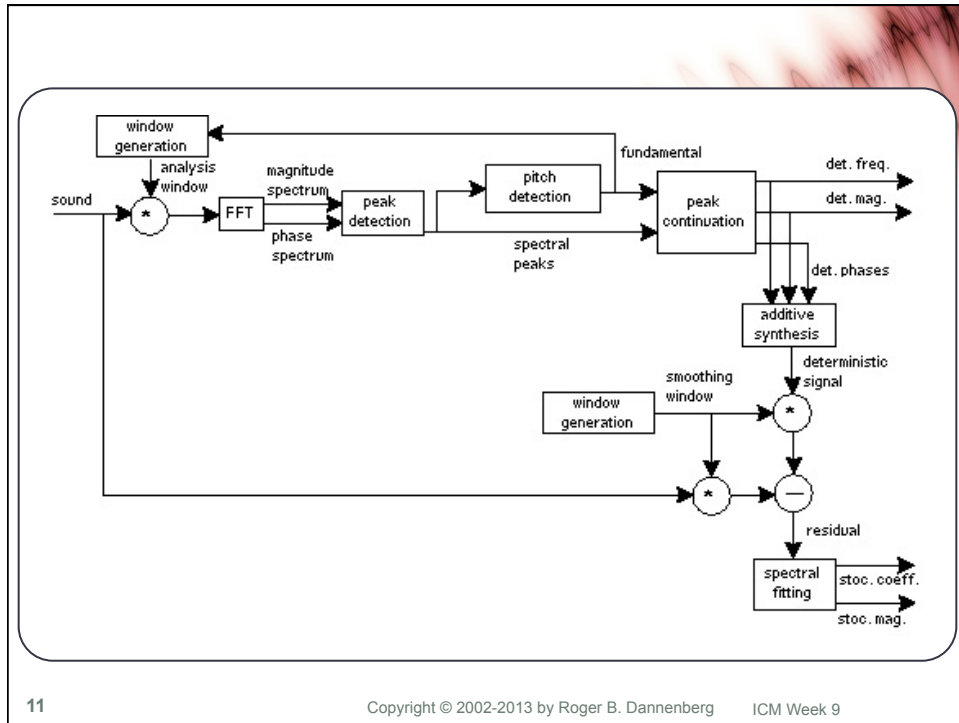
window generation

analysis window

sound

*

FFT

magnitude spectrum

phase spectrum

peak detection

pitch detection

fundamental

spectral peaks

peak continuation

det. freq.

det. mag.

det. phases

additive synthesis

deterministic signal

smoothing window

window generation

*

*

—

residual

spectral fitting

stoc. coeff.

stoc. mag.

11

Copyright © 2002-2013 by Roger B. Dannenberg

ICM Week 9